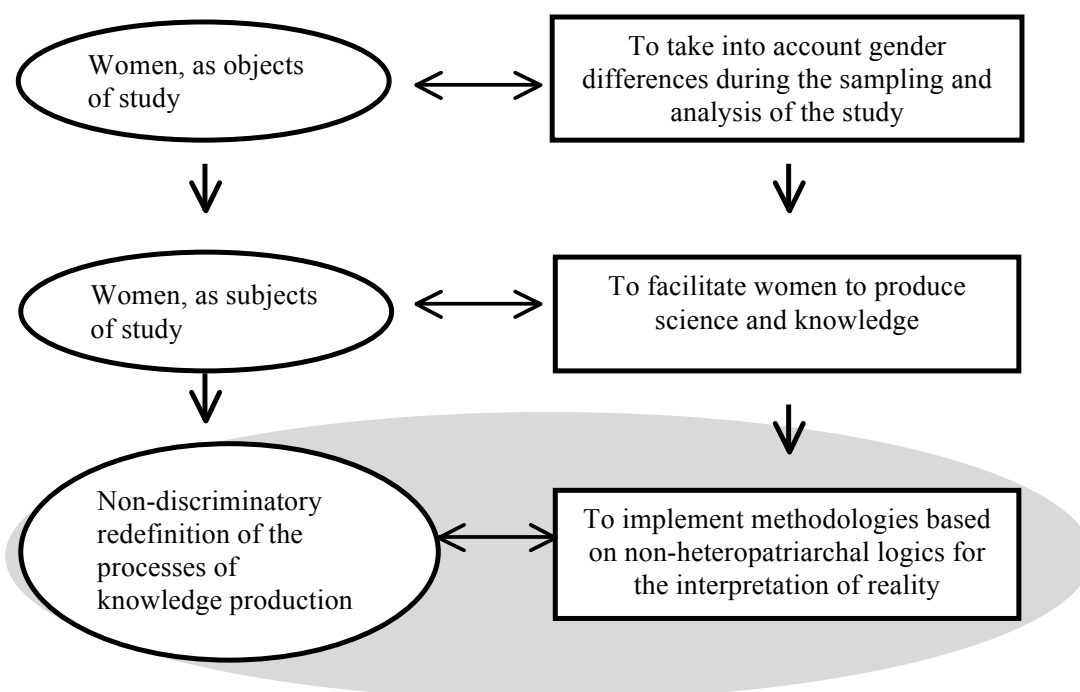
Women, as objects of study

To take into account gender differences during the sampling and analysis of the study

Women, as subjects of study

To facilitate women to produce science and knowledge

Non-discriminatory redefinition of the processes of knowledge production

To implement methodologies based on non-heteropatriarchal logics for the interpretation of reality